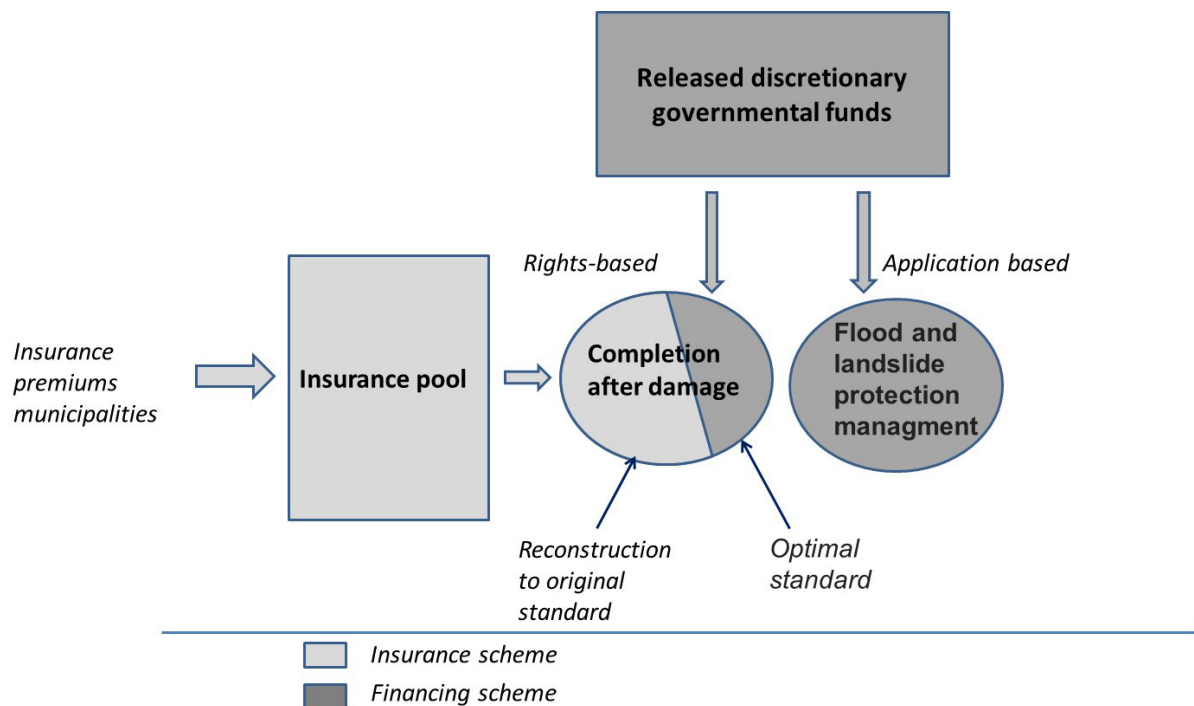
Released discretionary governmental funds

Rights-based

Application based

Insurance premiums municipalities

Insurance pool

Completion after damage

Flood and landslide protection managment

Reconstruction to original standard

Optimal standard

Insurance scheme

Financing scheme